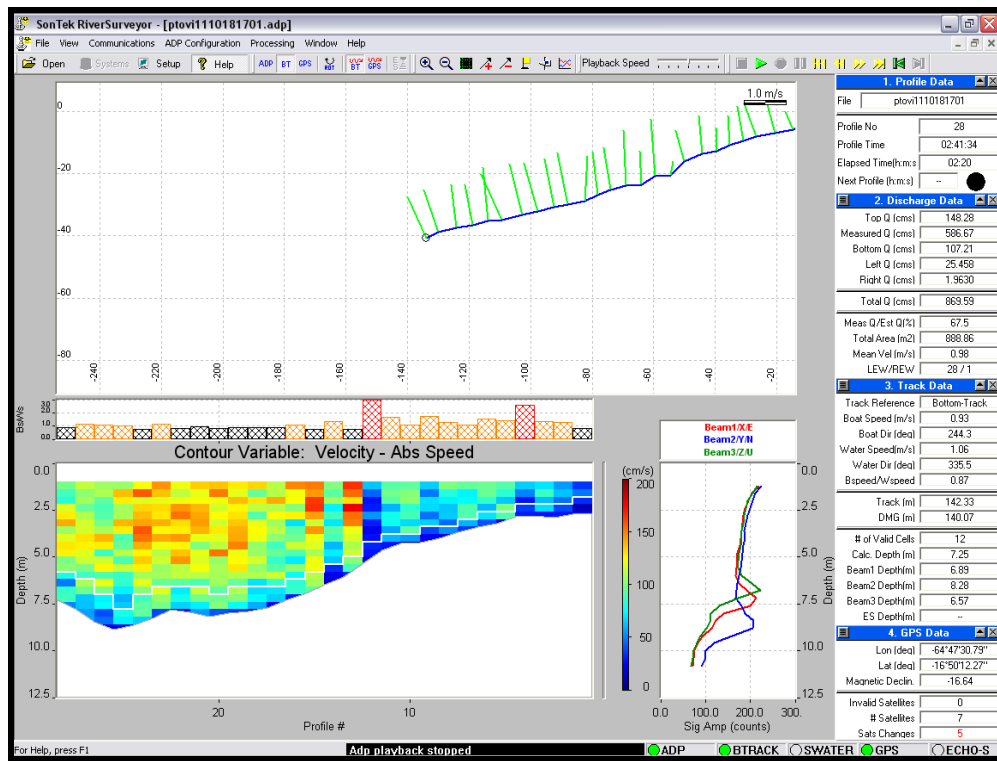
SonTek RiverSurveyor - [ptovi1110181701.adp]

File View Communications ADP Configuration Processing Window Help

Open Systems Setup Help ADP BT GPS BT GPS Playback Speed

1.0 m/s

0
-20
-40
-60
-80

-240 -220 -200 -180 -160 -140 -120 -100 -80 -60 -40 -20

BeWe
30
20
10
0.0

Contour Variable: Velocity - Abs Speed

0.0
2.5
5.0
7.5
10.0
12.5

Depth (m)

(cm/s)
200
150
100
50
0

20 10
Profile #

Beam1/X/E
Beam2/Y/N
Beam3/Z/U

0.0
2.5
5.0
7.5
10.0
12.5

Depth (m)

0.0 100.0 200.0 300.
Sig Amp (counts)

1. Profile Data

| | |
|---|---|
| File | ptovi1110181701 |
| Profile No | 28 |
| Profile Time | 02:41:34 |
| Elapsed Time(h:m:s | 02:20 |
| Next Profile (h:m:s) | -- |

2. Discharge Data

| | |
|---|---|
| Top Q (cms) | 148.28 |
| Measured Q (cms) | 586.67 |
| Bottom Q (cms) | 107.21 |
| Left Q (cms) | 25.458 |
| Right Q (cms) | 1.9630 |
| Total Q (cms) | 869.59 |
| Meas Q/Est Q(%) | 67.5 |
| Total Area (m2) | 888.86 |
| Mean Vel (m/s) | 0.98 |
| LEW/REW | 28 / 1 |

3. Track Data

| | |
|---|---|
| Track Reference | Bottom-Track |
| Boat Speed (m/s) | 0.93 |
| Boat Dir (deg) | 244.3 |
| Water Speed(m/s) | 1.06 |
| Water Dir (deg) | 335.5 |
| Bspeed/Wspeed | 0.87 |
| Track (m) | 142.33 |
| DMG (m) | 140.07 |
| # of Valid Cells | 12 |
| Calc. Depth (m) | 7.25 |
| Beam1 Depth(m) | 6.89 |
| Beam2 Depth(m) | 8.28 |
| Beam3 Depth(m) | 6.57 |
| ES Depth(m) | -- |

4. GPS Data

| | |
|---|---|
| Lon (deg) | -64°47'30.79" |
| Lat (deg) | -16°50'12.27" |
| Magnetic Declin. | -16.64 |
| Invalid Satellites | 0 |
| # Satellites | 7 |
| Sats Changes | 5 |

For Help, press F1 | Adp playback stopped | ADP | BTRACK | SWATER | GPS | ECHO-S